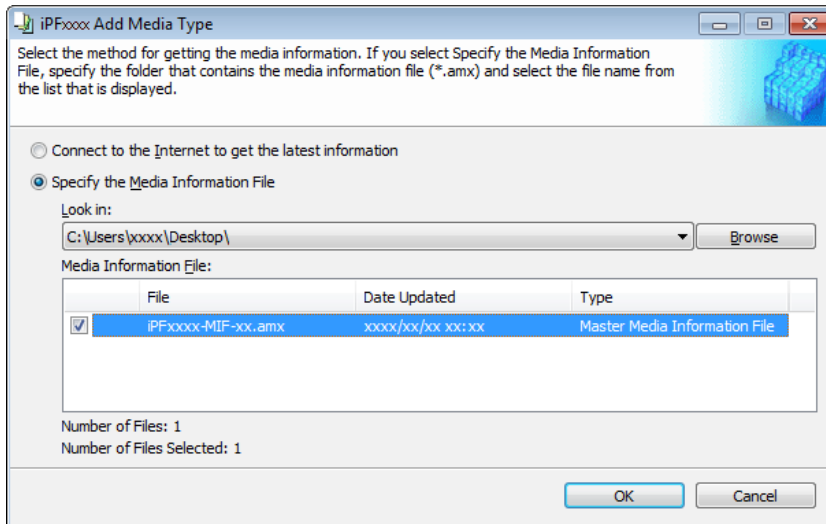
iPFxxxx Add Media Type

Select the method for getting the media information. If you select Specify the Media Information File, specify the folder that contains the media information file (*.amx) and select the file name from the list that is displayed.

Connect to the Internet to get the latest information

Specify the Media Information File

Look in:

C:\Users\xxxx\Desktop\

Browse

Media Information File:

| | File | Date Updated | Type |
|---|---|---|---|
| ☑ | iPFxxxx-MIF-xx.amx | xxxx/xx/xx xx:xx | Master Media Information File |

Number of Files: 1

Number of Files Selected: 1

OK

Cancel